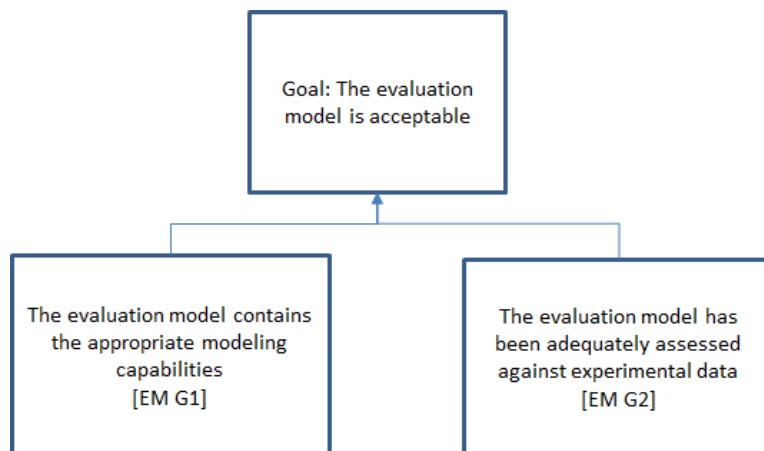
Goal: The evaluation model is acceptable

The evaluation model contains the appropriate modeling capabilities
[EM G1]

The evaluation model has been adequately assessed against experimental data
[EM G2]